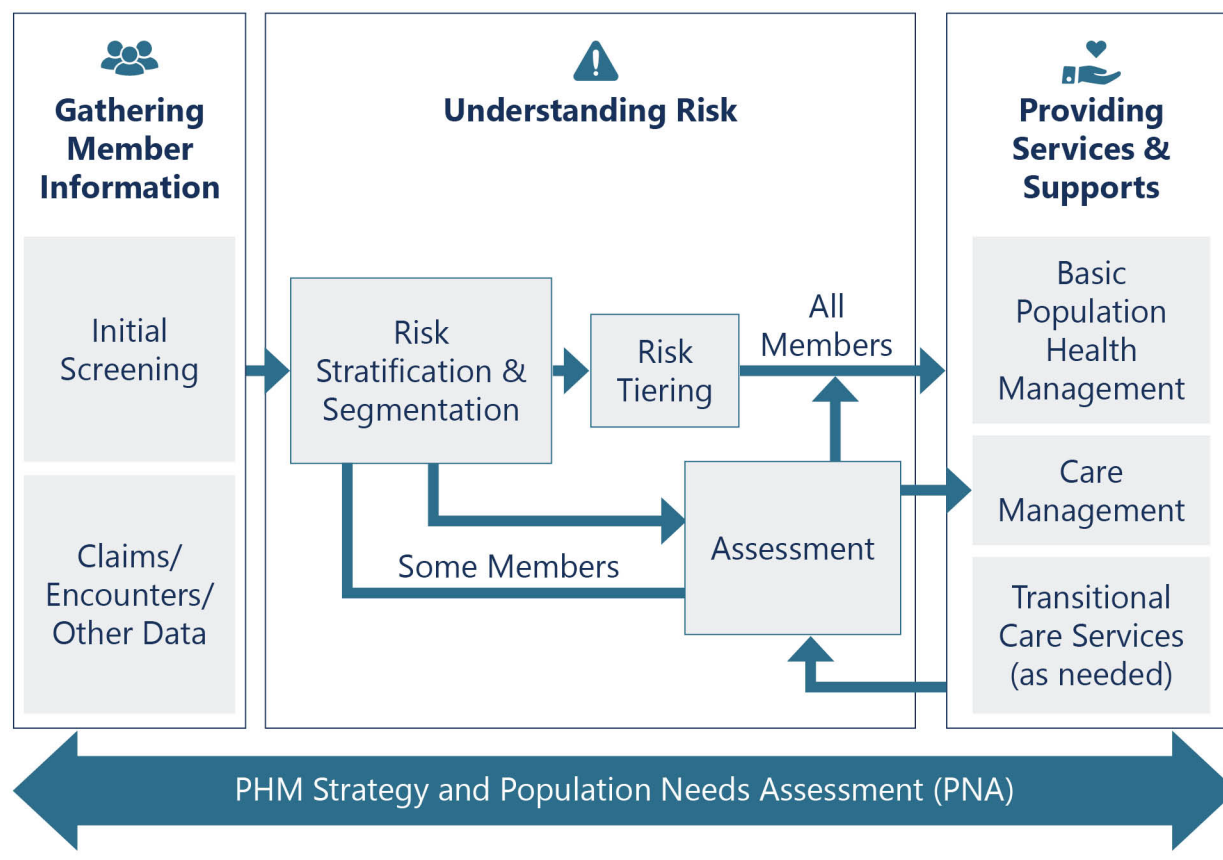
Gathering Member Information

Initial Screening

Claims/ Encounters/ Other Data

Understanding Risk

Risk Stratification & Segmentation

Risk Tiering

All Members

Some Members

Assessment

Providing Services & Supports

Basic Population Health Management

Care Management

Transitional Care Services (as needed)

PHM Strategy and Population Needs Assessment (PNA)